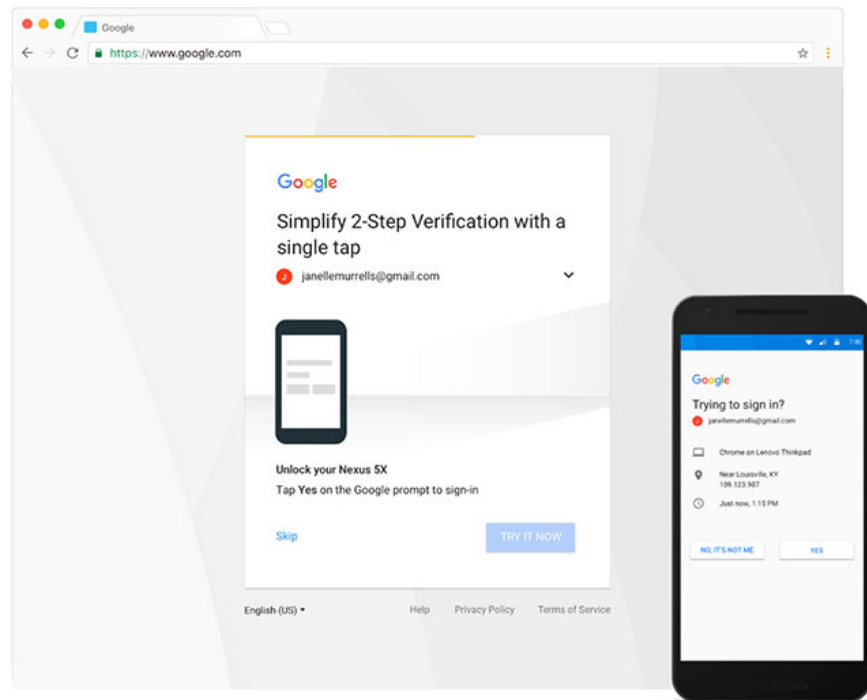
Google

https://www.google.com

Google

Simplify 2-Step Verification with a single tap

J janellemurrells@gmail.com

Unlock your Nexus 5X

Tap Yes on the Google prompt to sign-in

Skip

TRY IT NOW

English (US)

Help

Privacy Policy

Terms of Service

Google

Trying to sign in?

janellemurrells@gmail.com

Chrome on Lenovo Thinkpad

Near Louisville, KY
109.123.987

Just now, 1:15 PM

NO, IT'S NOT ME

YES